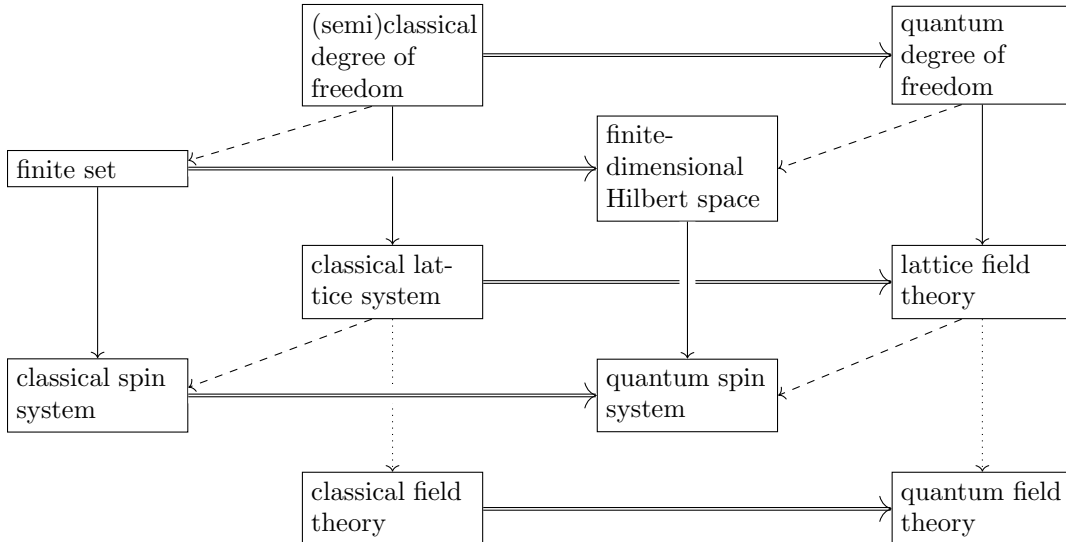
(semi)classical degree of freedom

quantum degree of freedom

finite set

finite-dimensional Hilbert space

classical lattice system

lattice field theory

classical spin system

quantum spin system

classical field theory

quantum field theory